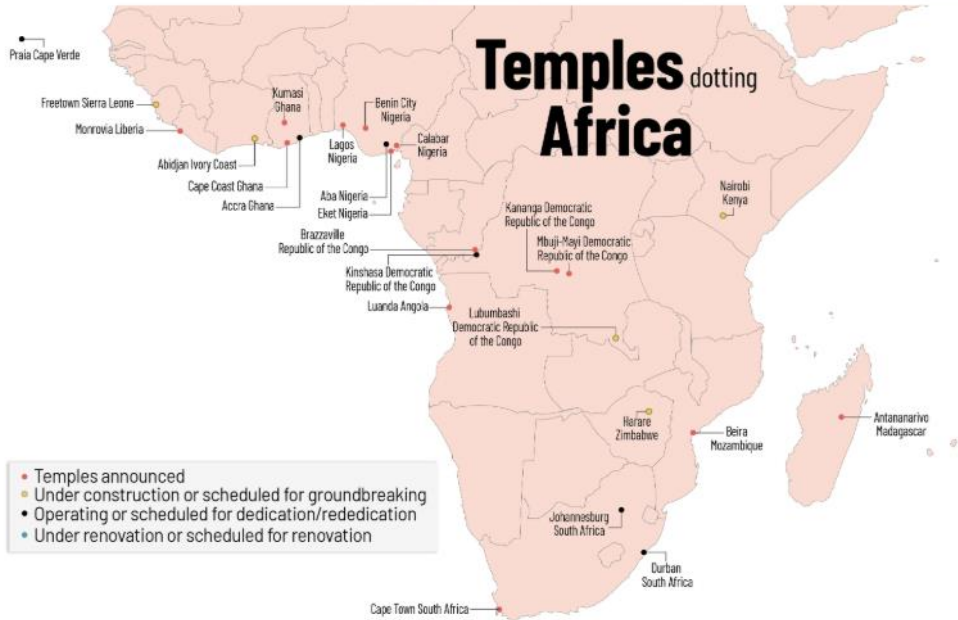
Temples dotting Africa

Praia Cape Verde

Freetown Sierra Leone

Monrovia Liberia

Kumasi Ghana

Abidjan Ivory Coast

Cape Coast Ghana

Accra Ghana

Lagos Nigeria

Benin City Nigeria

Calabar Nigeria

Aba Nigeria

Eket Nigeria

Kananga Democratic Republic of the Congo

Nairobi Kenya

Brazzaville Republic of the Congo

Mbuji-Mayi Democratic Republic of the Congo

Kinshasa Democratic Republic of the Congo

Luanda Angola

Lubumbashi Democratic Republic of the Congo

Harare Zimbabwe

Beira Mozambique

Antananarivo Madagascar

Johannesburg South Africa

Durban South Africa

Cape Town South Africa

• Temples announced
• Under construction or scheduled for groundbreaking
• Operating or scheduled for dedication/rededication
• Under renovation or scheduled for renovation